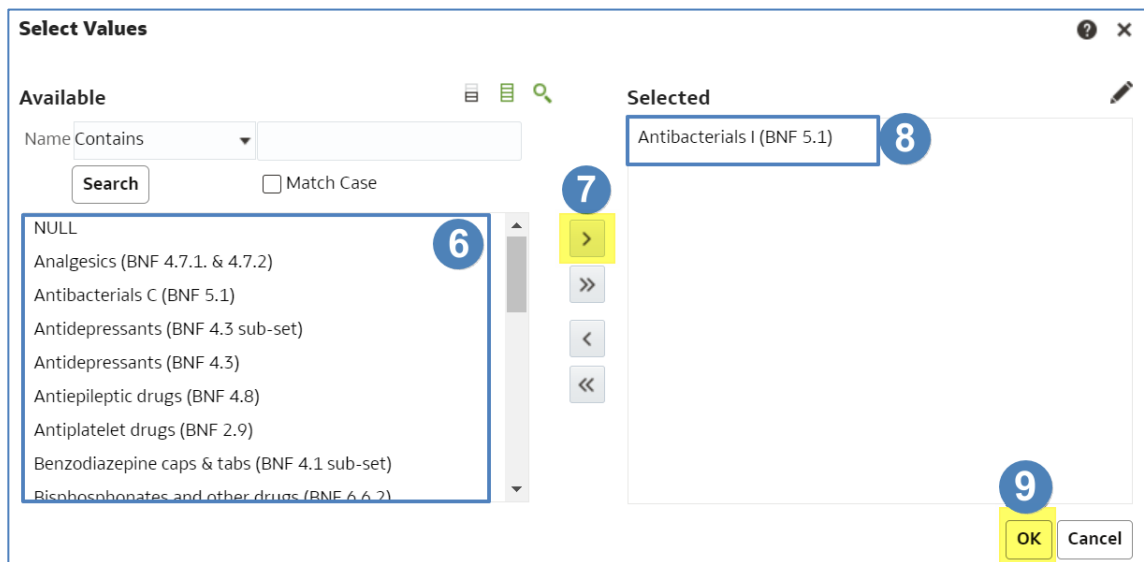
Select Values

Available

Name Contains

Search

Match Case

NULL
Analgesics (BNF 4.7.1. & 4.7.2)
Antibacterials C (BNF 5.1)
Antidepressants (BNF 4.3 sub-set)
Antidepressants (BNF 4.3)
Antiepileptic drugs (BNF 4.8)
Antiplatelet drugs (BNF 2.9)
Benzodiazepine caps & tabs (BNF 4.1 sub-set)
Bisphosphonates and other drugs (BNF 6.6.2)

6

7

>

»

<

«

Selected

Antibacterials I (BNF 5.1)

8

9

OK

Cancel